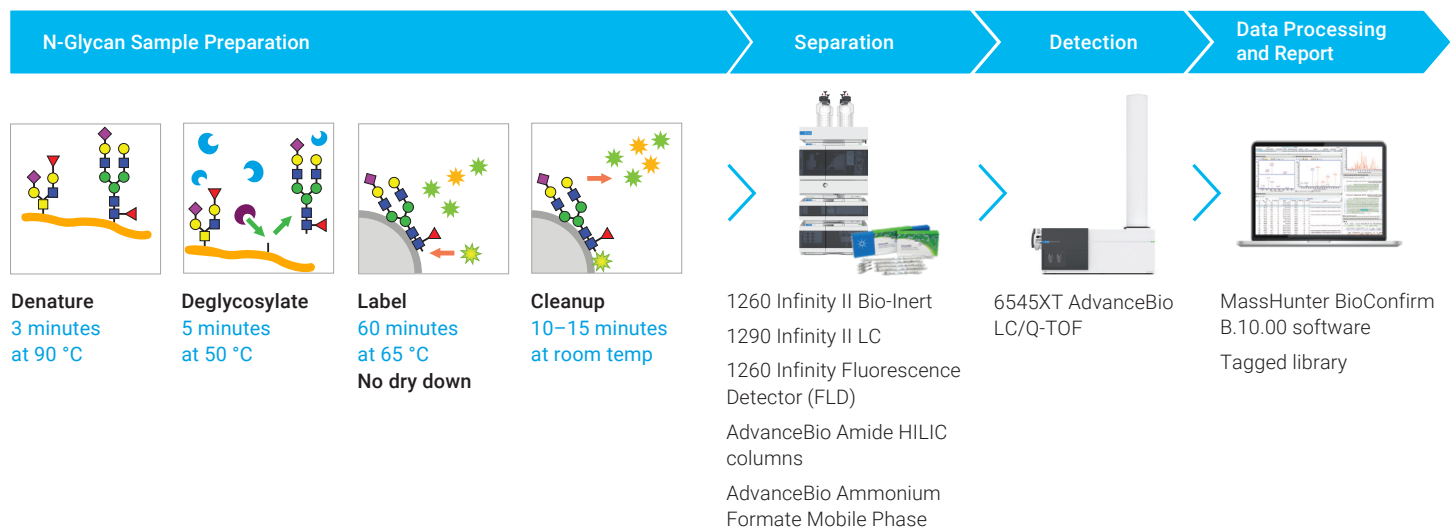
N-Glycan Sample Preparation

Separation

Detection

Data Processing and Report

Denature
3 minutes
at 90 °C

Deglycosylate
5 minutes
at 50 °C

Label
60 minutes
at 65 °C
No dry down

Cleanup
10–15 minutes
at room temp

1260 Infinity II Bio-Inert

1290 Infinity II LC

1260 Infinity Fluorescence Detector (FLD)

AdvanceBio Amide HILIC columns

AdvanceBio Ammonium Formate Mobile Phase

6545XT AdvanceBio LC/Q-TOF

MassHunter BioConfirm B.10.00 software

Tagged library